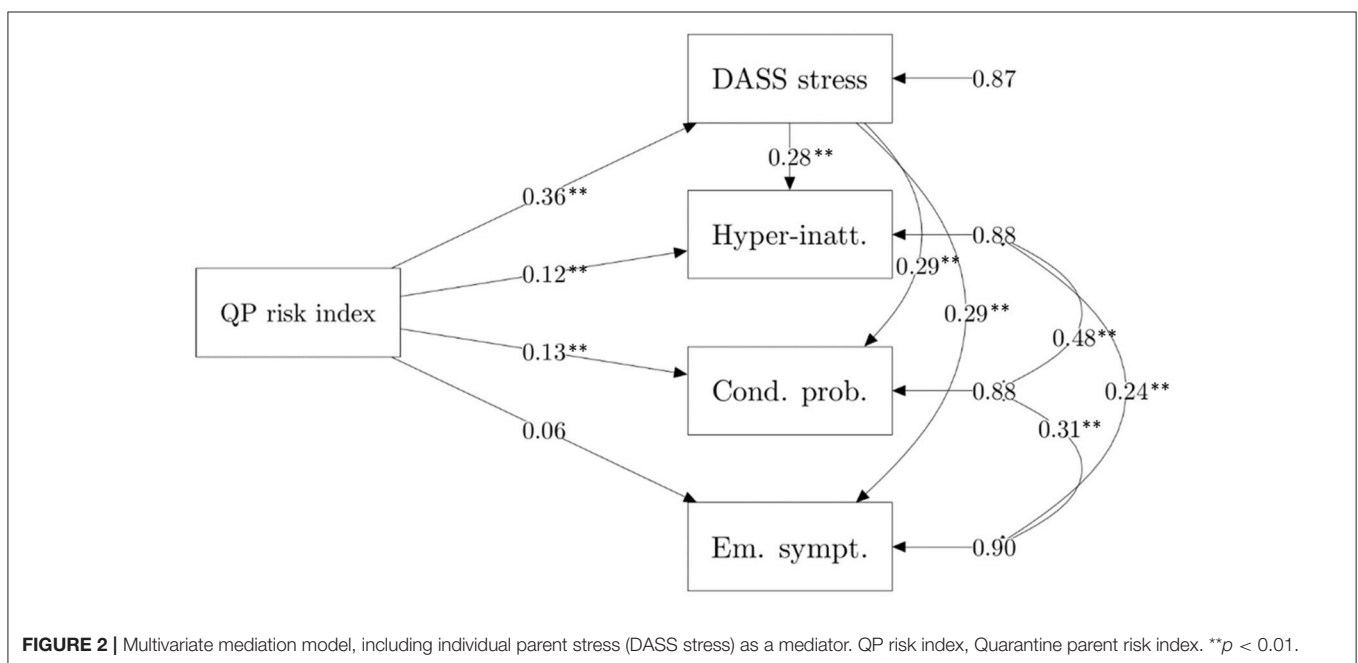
DASS stress
0.87
0.28**
0.36**
Hyper-inatt.
0.88
0.12**
0.29**
QP risk index
0.29**
0.48**
0.13**
Cond. prob.
0.88
0.24**
0.06
0.31**
Em. sympt.
0.90

**FIGURE 2 |** Multivariate mediation model, including individual parent stress (DASS stress) as a mediator. QP risk index, Quarantine parent risk index. $^{**}p < 0.01$.